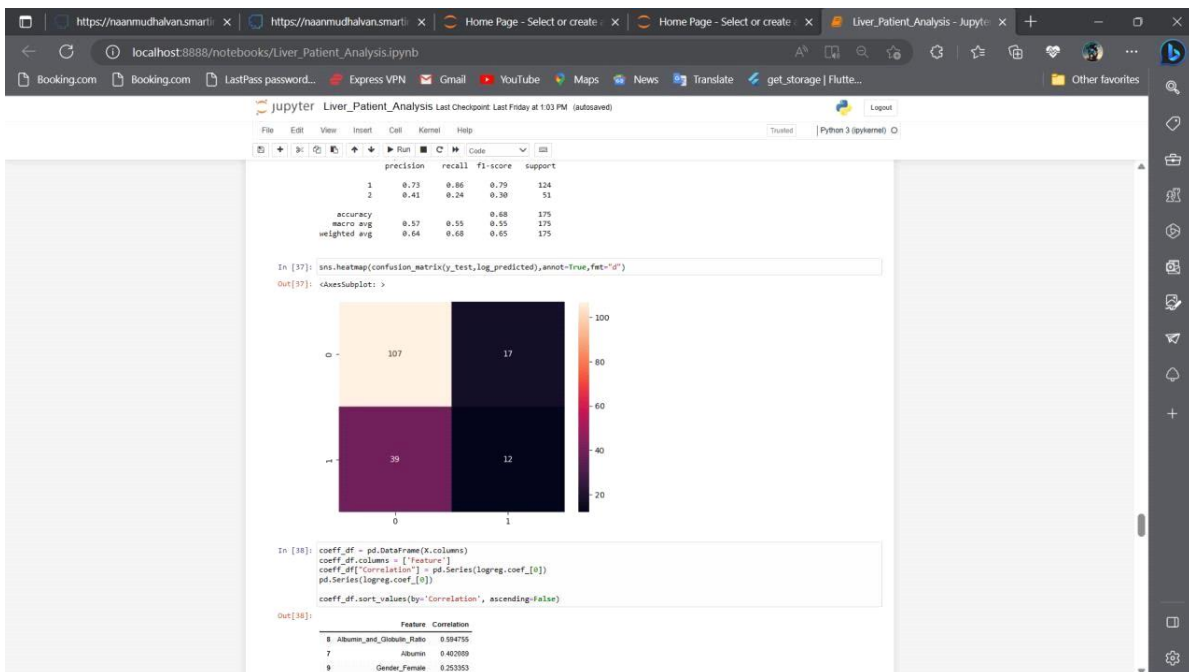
https://naanmudhalvan.smarti × | https://naanmudhalvan.smarti × | Home Page - Select or create × | Home Page - Select or create × | Liver_Patient_Analysis - Jupyte ×

localhost:8888/notebooks/Liver_Patient_Analysis.ipynb

Booking.com | Booking.com | LastPass password... | Express VPN | Gmail | YouTube | Maps | News | Translate | get_storage | Flutte... | Other favorites

jupyter Liver_Patient_Analysis Last Checkpoint: Last Friday at 1:03 PM (autosaved) Logout

File Edit View Insert Cell Kernel Help Trusted Python 3 (ipykernel)

Run Code

| | precision | recall | f1-score | support |
|---|---|---|---|---|
| 1 | 0.73 | 0.86 | 0.79 | 124 |
| 2 | 0.41 | 0.24 | 0.30 | 51 |
| accuracy | | | 0.68 | 175 |
| macro avg | 0.57 | 0.55 | 0.55 | 175 |
| weighted avg | 0.64 | 0.68 | 0.65 | 175 |

In [37]: sns.heatmap(confusion_matrix(y_test,log_predicted),annot=True,fmt="d")

Out[37]: <AxesSubplot: >

0 107 17
1 39 12
0 1
100 80 60 40 20

In [38]: coeff_df = pd.DataFrame(X.columns)
coeff_df.columns = ['Feature']
coeff_df["Correlation"] = pd.Series(logreg.coef_[0])
pd.Series(logreg.coef_[0])

coeff_df.sort_values(by='Correlation', ascending=False)

Out[38]:

| | Feature | Correlation |
|---|---|---|
| 8 | Albumin_and_Globulin_Ratio | 0.594755 |
| 7 | Albumin | 0.402689 |
| 9 | Gender_Female | 0.253353 |